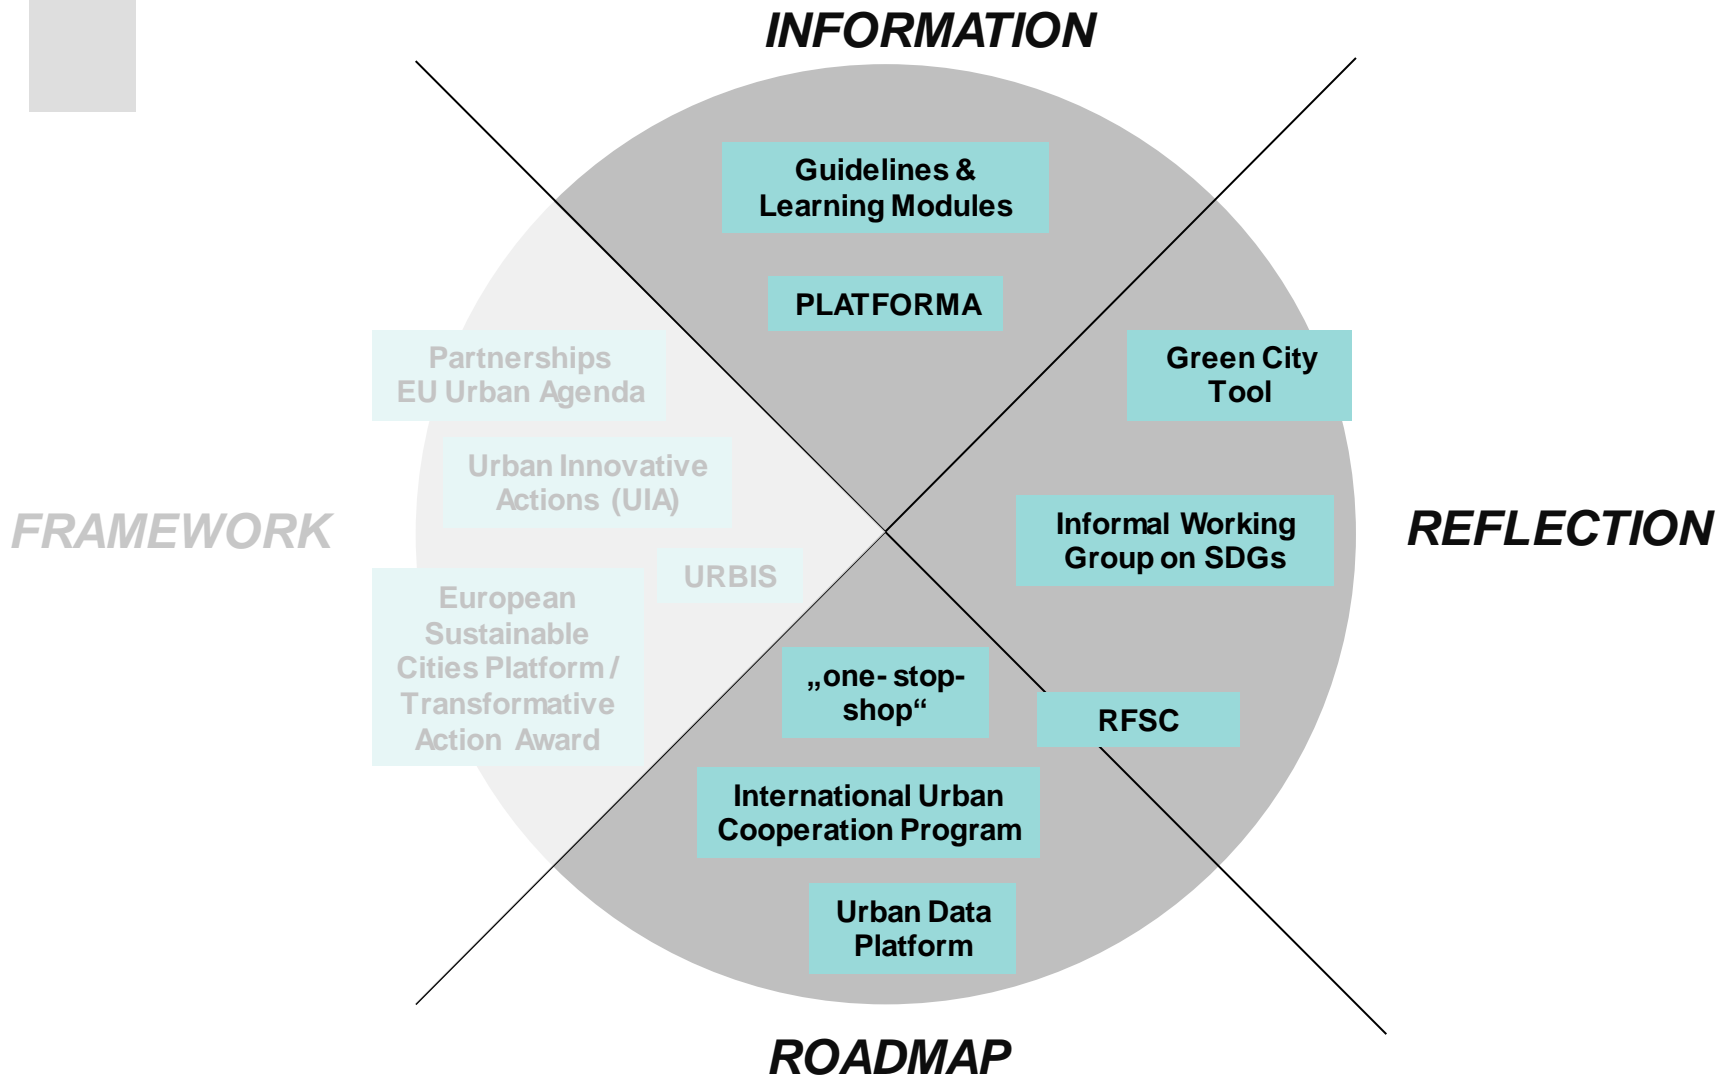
INFORMATION

Guidelines & Learning Modules

PLATFORMA

FRAMEWORK

Partnerships EU Urban Agenda

Urban Innovative Actions (UIA)

URBIS

European Sustainable Cities Platform / Transformative Action Award

REFLECTION

Green City Tool

Informal Working Group on SDGs

RFSC

„one- stop- shop“

International Urban Cooperation Program

Urban Data Platform

ROADMAP